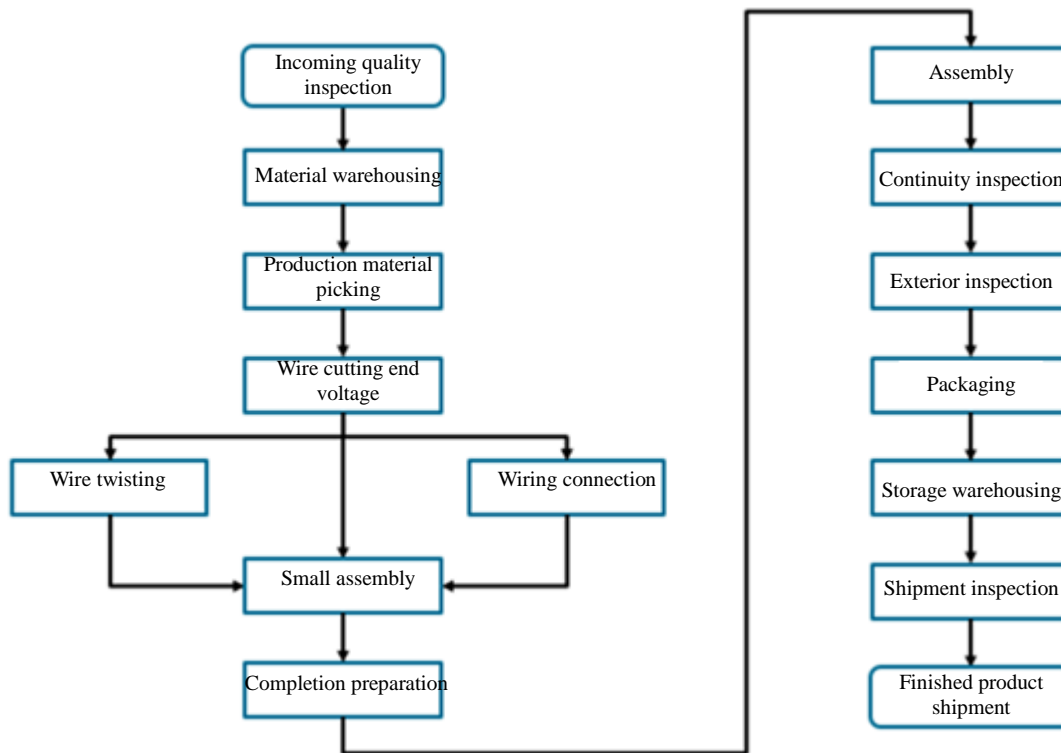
Incoming quality inspection

Material warehousing

Production material picking

Wire cutting end voltage

Wire twisting

Wiring connection

Small assembly

Completion preparation

Assembly

Continuity inspection

Exterior inspection

Packaging

Storage warehousing

Shipment inspection

Finished product shipment